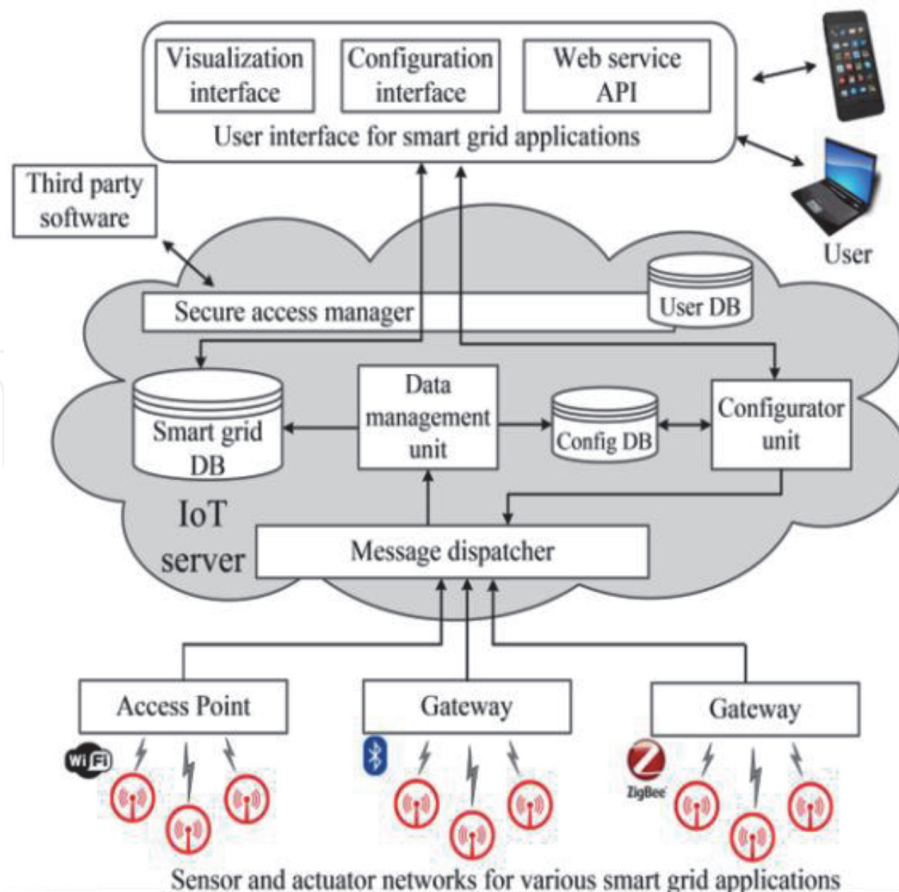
Visualization interface

Configuration interface

Web service API

User interface for smart grid applications

Third party software

User

Secure access manager

User DB

Smart grid DB

Data management unit

Config DB

Configurator unit

IoT server

Message dispatcher

Access Point

Gateway

Gateway

Wi Fi

ZigBee

Sensor and actuator networks for various smart grid applications